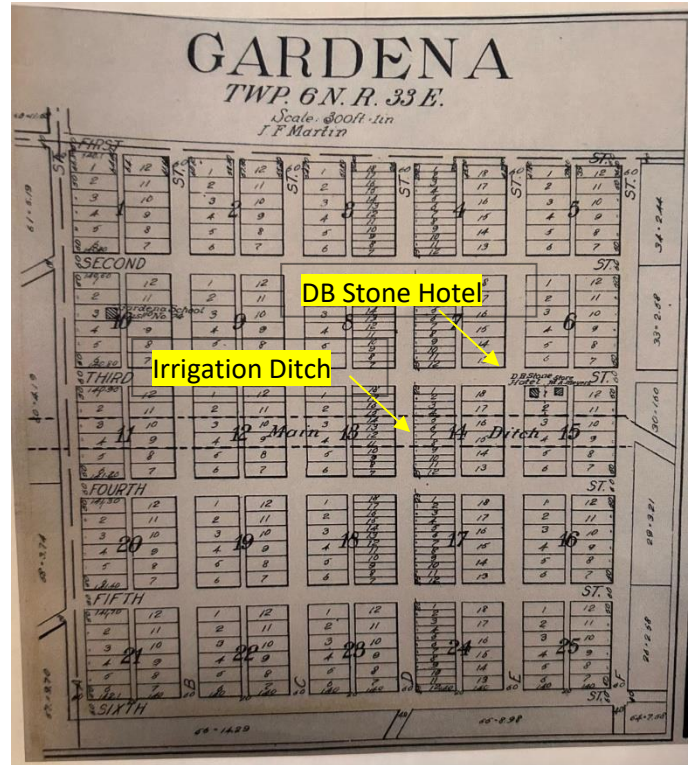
GARDENA
TWP. 6 N. R. 33 E.
Scale 300ft - 1in
J. F. Martin

FIRST ST.
SECOND ST.
THIRD ST.
FOURTH ST.
FIFTH ST.
SIXTH

A ST.
B ST.
C ST.
D ST.
E ST.
F ST.

1 2 3 4 5
10 9 8 7 6
11 12 13 14 15
20 19 18 17 16
21 22 23 24 25

Gardena School
Main Ditch
D.B. Stone Hotel

DB Stone Hotel
Irrigation Ditch

34.244
33.258
30.160
29.321
26.238
66.1629
66.8.98
64.7.08